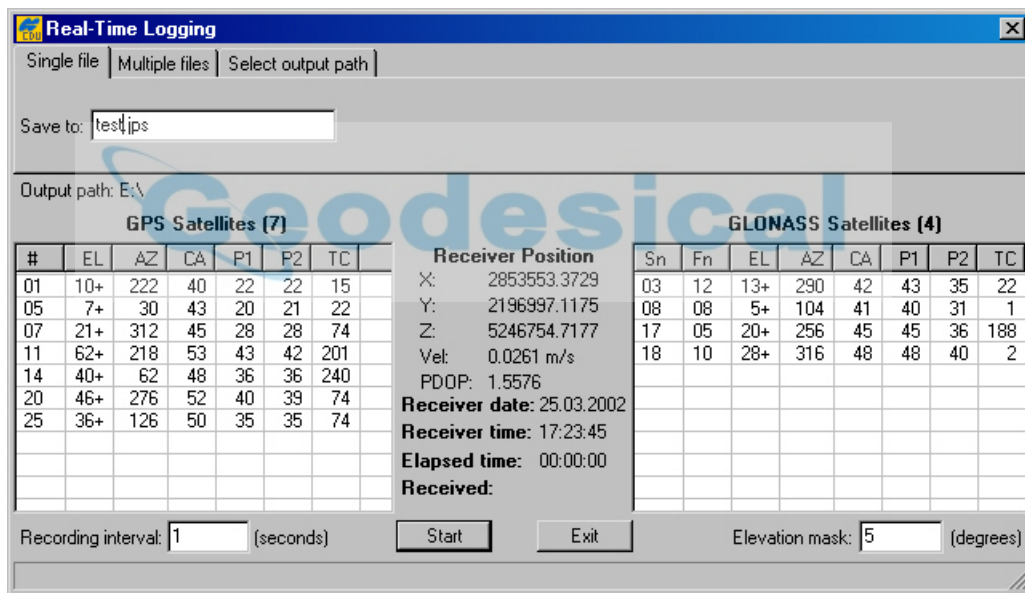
CDU Real-Time Logging

Single file | Multiple files | Select output path

Save to: test.jps

Output path: E:\

Geodesical

GPS Satellites (7)

| # | EL | AZ | CA | P1 | P2 | TC |
|---|---|---|---|---|---|---|
| 01 | 10+ | 222 | 40 | 22 | 22 | 15 |
| 05 | 7+ | 30 | 43 | 20 | 21 | 22 |
| 07 | 21+ | 312 | 45 | 28 | 28 | 74 |
| 11 | 62+ | 218 | 53 | 43 | 42 | 201 |
| 14 | 40+ | 62 | 48 | 36 | 36 | 240 |
| 20 | 46+ | 276 | 52 | 40 | 39 | 74 |
| 25 | 36+ | 126 | 50 | 35 | 35 | 74 |

Receiver Position
X: 2853553.3729
Y: 2196997.1175
Z: 5246754.7177
Vel: 0.0261 m/s
PDOP: 1.5576
Receiver date: 25.03.2002
Receiver time: 17:23:45
Elapsed time: 00:00:00
Received:

GLONASS Satellites (4)

| Sn | Fn | EL | AZ | CA | P1 | P2 | TC |
|---|---|---|---|---|---|---|---|
| 03 | 12 | 13+ | 290 | 42 | 43 | 35 | 22 |
| 08 | 08 | 5+ | 104 | 41 | 40 | 31 | 1 |
| 17 | 05 | 20+ | 256 | 45 | 45 | 36 | 188 |
| 18 | 10 | 28+ | 316 | 48 | 48 | 40 | 2 |

Recording interval: 1 (seconds)
Start
Exit
Elevation mask: 5 (degrees)